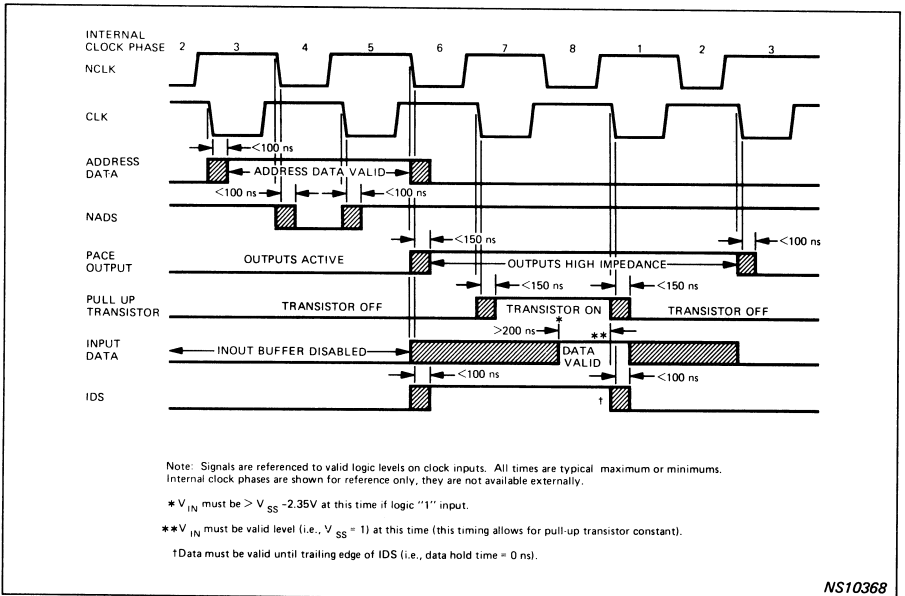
INTERNAL CLOCK PHASE 2 3 4 5 6 7 8 1 2 3

NCLK

CLK

<100 ns

ADDRESS DATA

ADDRESS DATA VALID

<100 ns

<100 ns

NADS

<150 ns

<100 ns

PACE OUTPUT

OUTPUTS ACTIVE

OUTPUTS HIGH IMPEDANCE

<150 ns

<150 ns

PULL UP TRANSISTOR

TRANSISTOR OFF

TRANSISTOR ON

TRANSISTOR OFF

>200 ns

*

**

INPUT DATA

INOUT BUFFER DISABLED

DATA VALID

<100 ns

<100 ns

IDS

†

Note: Signals are referenced to valid logic levels on clock inputs. All times are typical maximum or minimums. Internal clock phases are shown for reference only, they are not available externally.

* $V_{IN}$ must be > $V_{SS}$ -2.35V at this time if logic "1" input.

** $V_{IN}$ must be valid level (i.e., $V_{SS}$ = 1) at this time (this timing allows for pull-up transistor constant).

†Data must be valid until trailing edge of IDS (i.e., data hold time = 0 ns).

NS10368